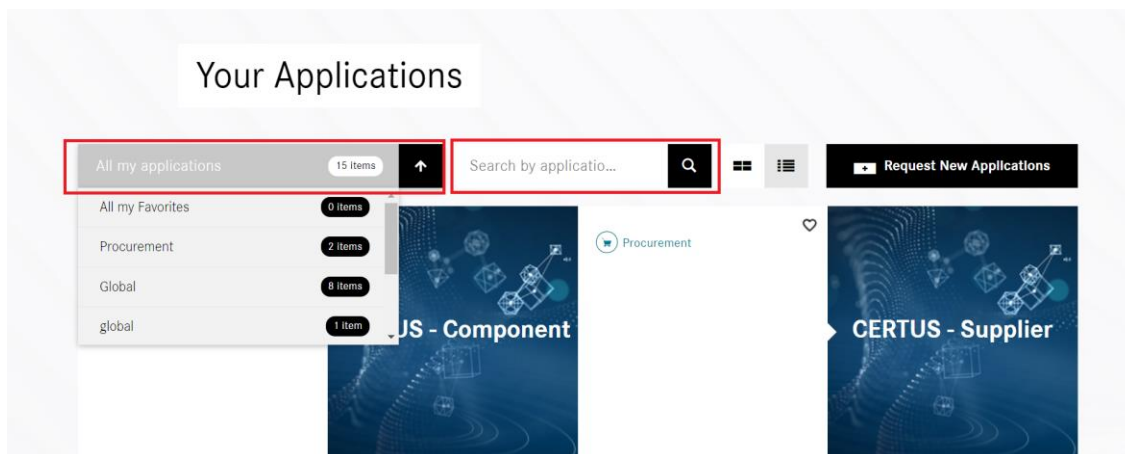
Your Applications

All my applications 15 items

Search by applicatio...

Request New Applications

All my Favorites 0 items

Procurement 2 items

Global 8 items

global 1 item

US - Component

Procurement

CERTUS - Supplier